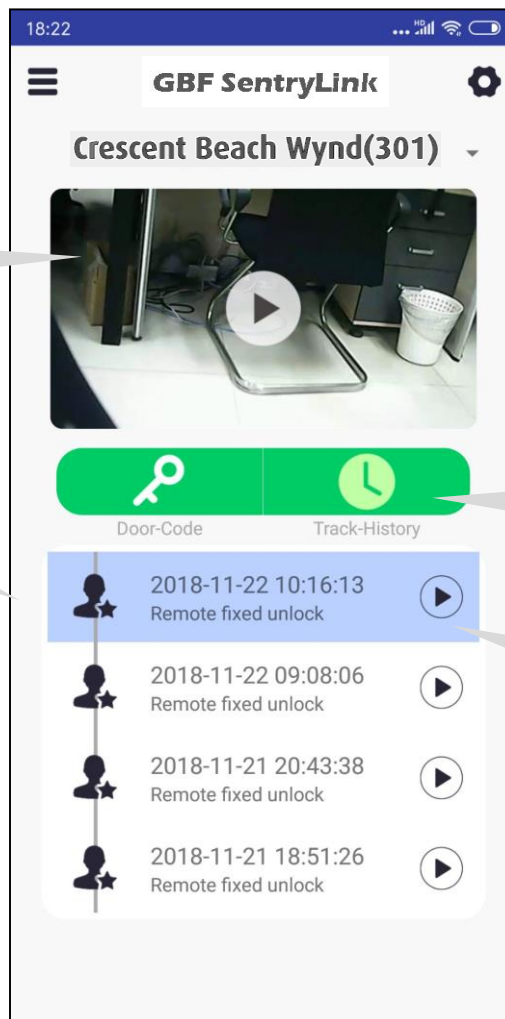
18:22

GBF SentryLink

Crescent Beach Wynd(301)

Door-Code

Track-History

2018-11-22 10:16:13
Remote fixed unlock

2018-11-22 09:08:06
Remote fixed unlock

2018-11-21 20:43:38
Remote fixed unlock

2018-11-21 18:51:26
Remote fixed unlock